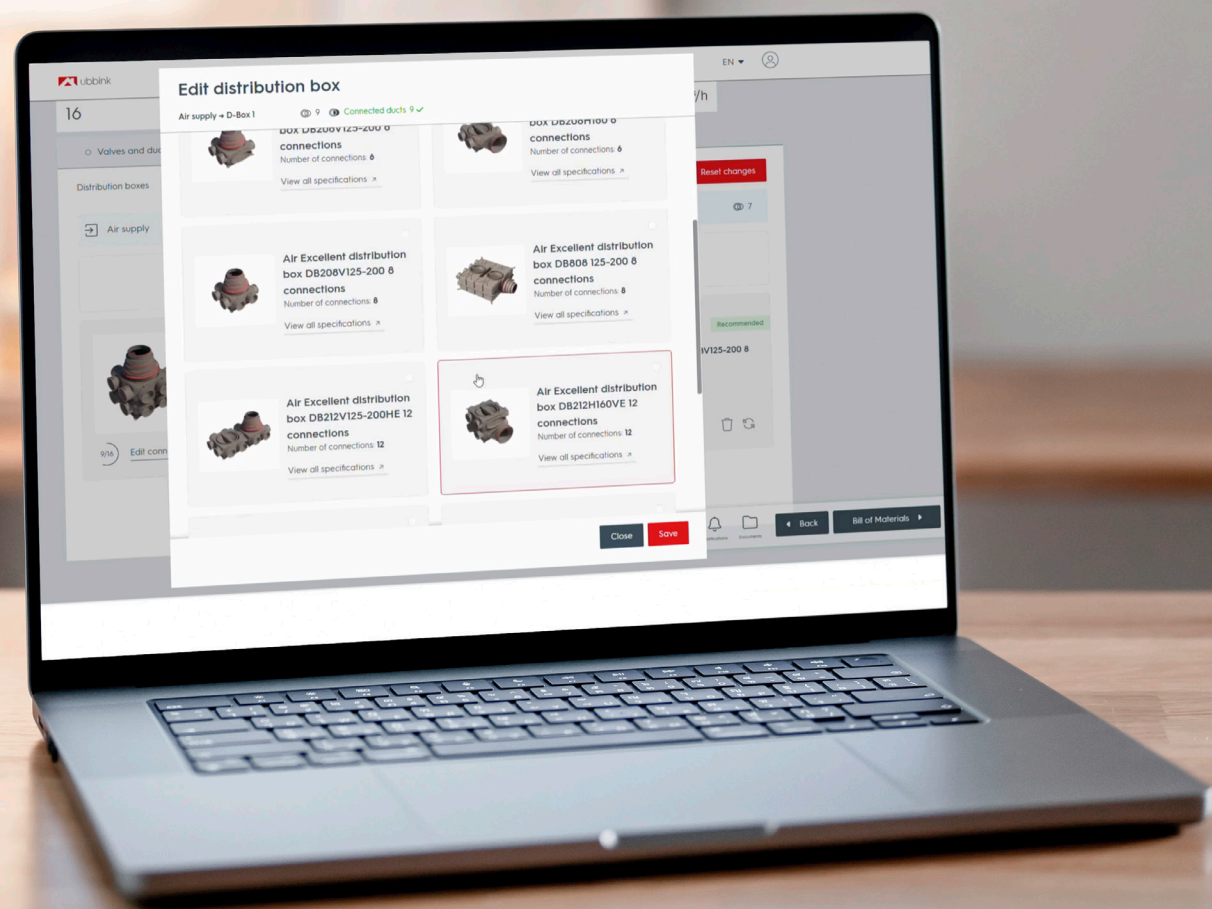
ubbink

EN

16

/h

Valves and du

Distribution boxes

Air supply

9/16 Edit conn

Reset changes

7

Recommended

V125-200 8

Back

Bill of Materials

Edit distribution box

Air supply → D-Box 1

9

Connected ducts 9 ✓

box DB206V125-200 6 connections

Number of connections: 6

View all specifications ↗

box DB206H160 6 connections

Number of connections: 6

View all specifications ↗

Air Excellent distribution box DB208V125-200 8 connections

Number of connections: 8

View all specifications ↗

Air Excellent distribution box DB808 125-200 8 connections

Number of connections: 8

View all specifications ↗

Air Excellent distribution box DB212V125-200HE 12 connections

Number of connections: 12

View all specifications ↗

Air Excellent distribution box DB212H160VE 12 connections

Number of connections: 12

View all specifications ↗

Close

Save